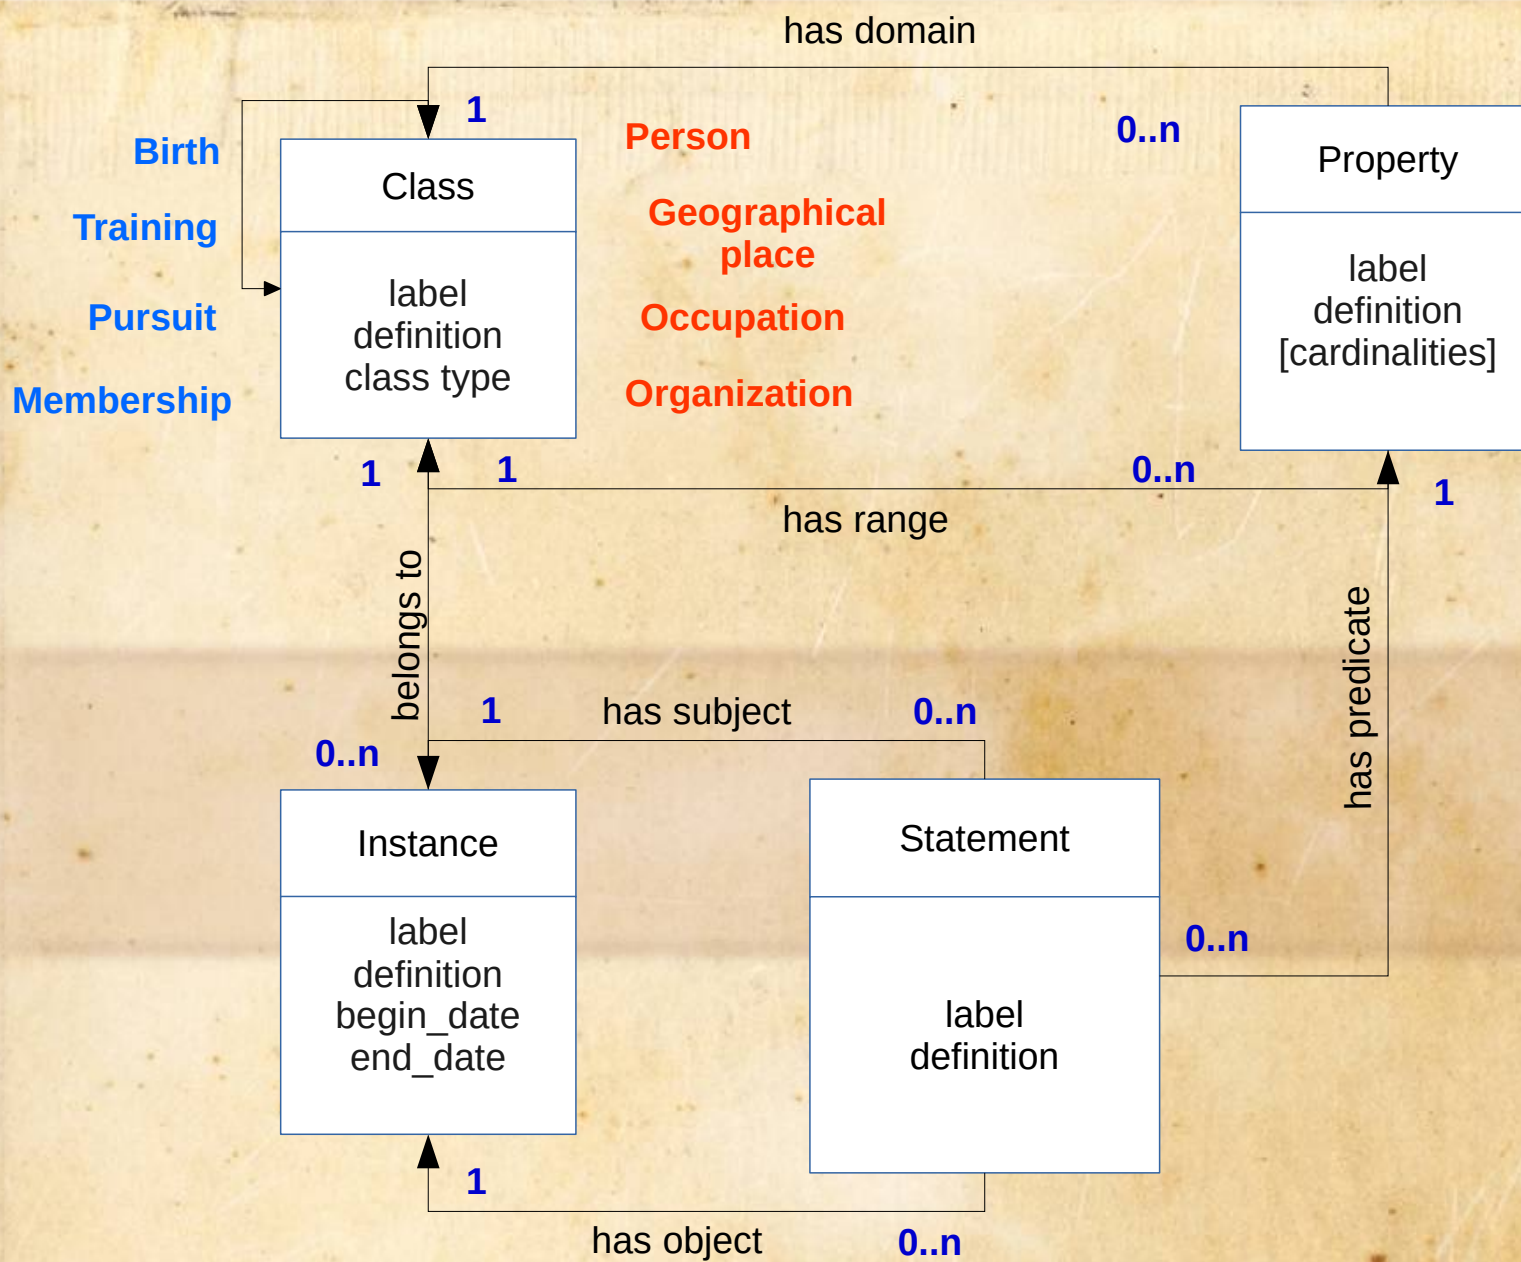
has domain

1

0..n

Birth

Training

Pursuit

Membership

Class

label
definition
class type

Person

Geographical place

Occupation

Organization

Property

label
definition
[cardinalities]

1

1

0..n

1

has range

belongs to

has predicate

1

has subject

0..n

0..n

Instance

label
definition
begin_date
end_date

Statement

label
definition

0..n

1

has object

0..n